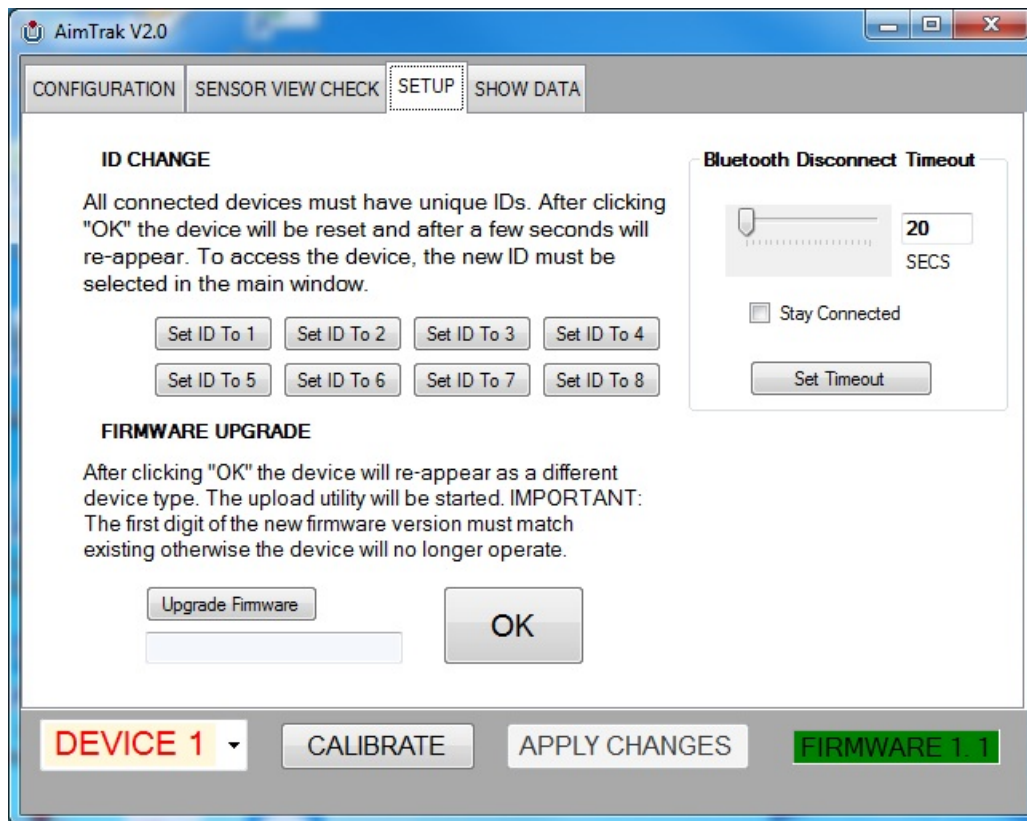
AimTrak V2.0

CONFIGURATION | SENSOR VIEW CHECK | SETUP | SHOW DATA

ID CHANGE

All connected devices must have unique IDs. After clicking "OK" the device will be reset and after a few seconds will re-appear. To access the device, the new ID must be selected in the main window.

Set ID To 1 | Set ID To 2 | Set ID To 3 | Set ID To 4
Set ID To 5 | Set ID To 6 | Set ID To 7 | Set ID To 8

FIRMWARE UPGRADE

After clicking "OK" the device will re-appear as a different device type. The upload utility will be started. IMPORTANT: The first digit of the new firmware version must match existing otherwise the device will no longer operate.

Upgrade Firmware

OK

Bluetooth Disconnect Timeout

20
SECS

Stay Connected

Set Timeout

DEVICE 1

CALIBRATE

APPLY CHANGES

FIRMWARE 1. 1